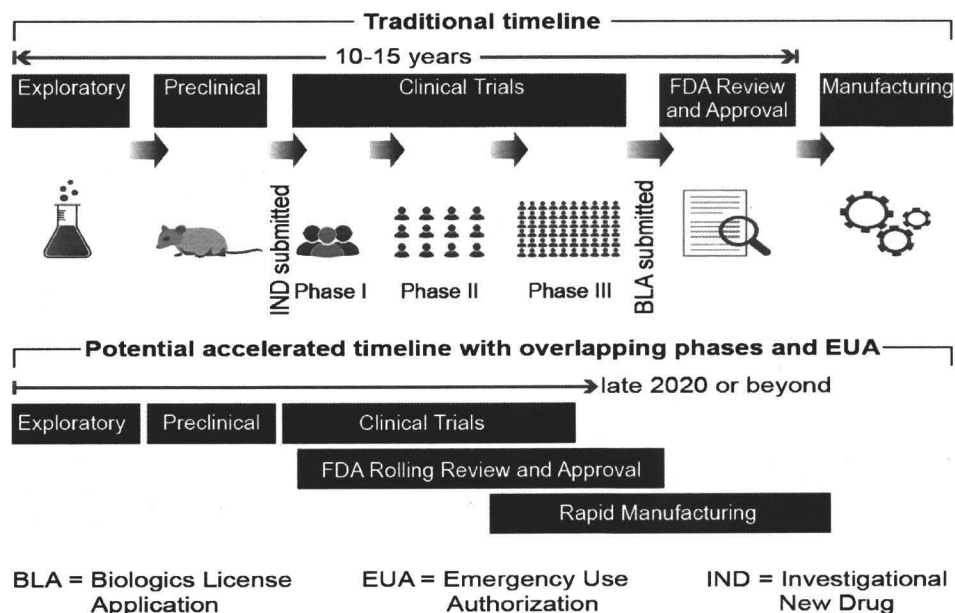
Traditional timeline

10-15 years

Exploratory

Preclinical

Clinical Trials

FDA Review and Approval

Manufacturing

IND submitted

Phase I

Phase II

Phase III

BLA submitted

Potential accelerated timeline with overlapping phases and EUA

late 2020 or beyond

Exploratory

Preclinical

Clinical Trials

FDA Rolling Review and Approval

Rapid Manufacturing

BLA = Biologics License Application

EUA = Emergency Use Authorization

IND = Investigational New Drug